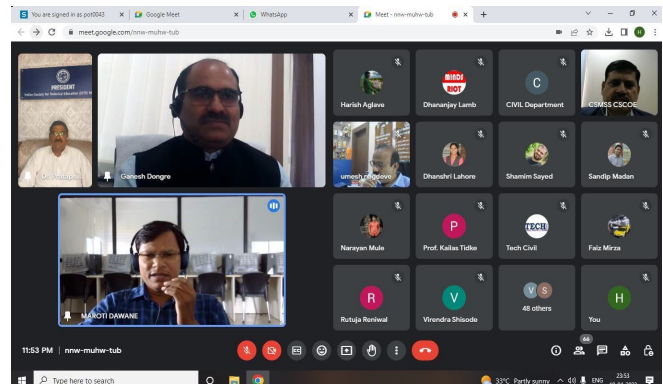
S You are signed in as pot0043 × Google Meet × WhatsApp × Meet - nnw-muhw-tub × +

meet.google.com/nnw-muhw-tub

PRESIDENT

Dr. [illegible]

Ganesh Dongre

Harish Aglave

Dhananjay Lamb

C
CIVIL Department

CSMSS CSCOE

umesh r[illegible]deve

Dhanshri Lahore

Shamim Sayed

Sandip Madan

MAROTI DAWANE

Narayan Mule

P
Prof. Kailas Tidke

TECH
Tech Civil

Faiz Mirza

R
Rutuja Reniwal

V
Virendra Shisode

48 others

H
You

11:53 PM | nnw-muhw-tub

66

Type here to search

33°C Partly sunny ENG 23:53